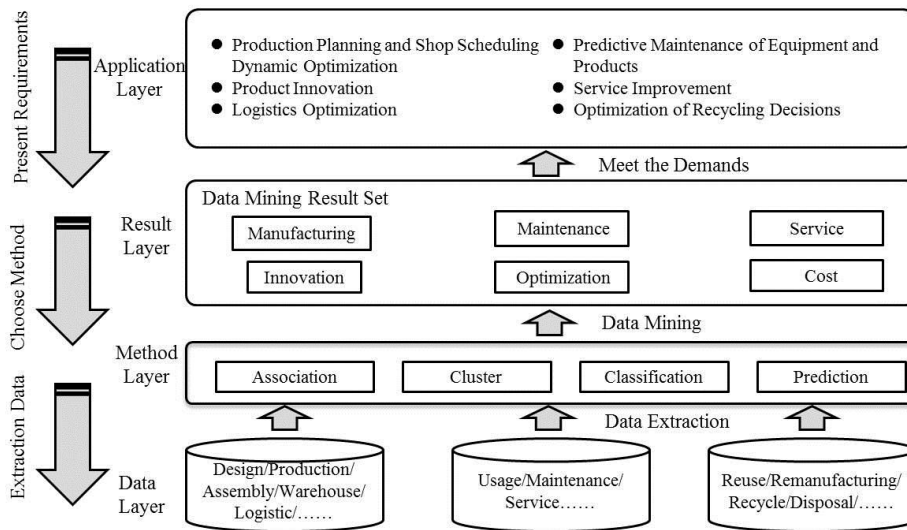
Present Requirements

Application Layer

● Production Planning and Shop Scheduling Dynamic Optimization
● Product Innovation
● Logistics Optimization
● Predictive Maintenance of Equipment and Products
● Service Improvement
● Optimization of Recycling Decisions

Meet the Demands

Choose Method

Result Layer

Data Mining Result Set

Manufacturing

Maintenance

Service

Innovation

Optimization

Cost

Data Mining

Extraction Data

Method Layer

Association

Cluster

Classification

Prediction

Data Extraction

Data Layer

Design/Production/ Assembly/Warehouse/ Logistic/……

Usage/Maintenance/ Service……

Reuse/Remanufacturing/ Recycle/Disposal/……